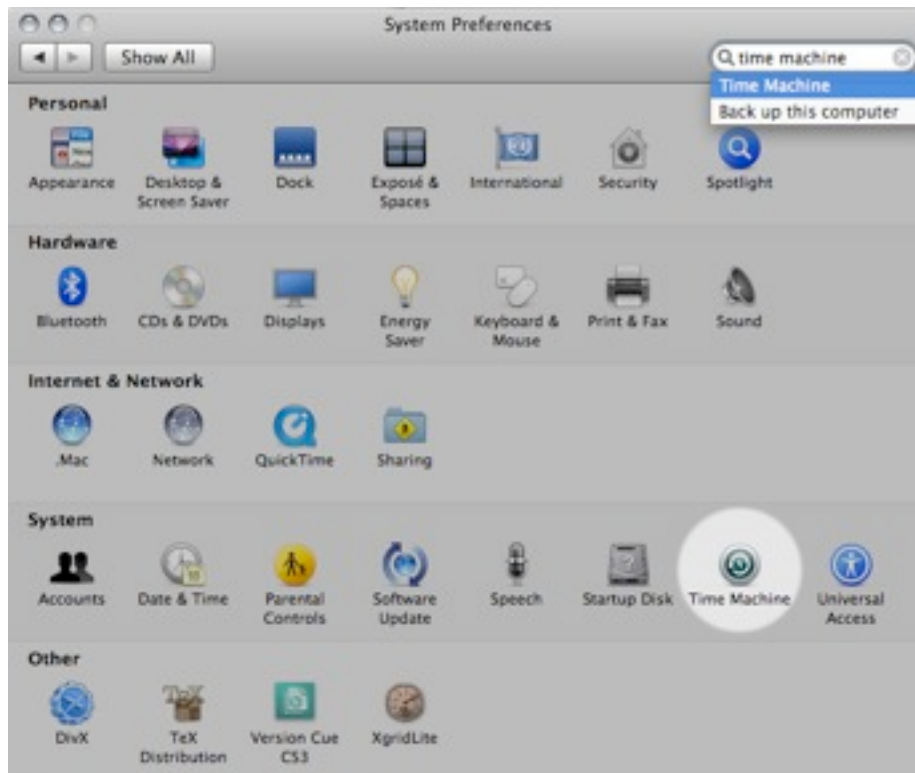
System Preferences

Show All

time machine

Time Machine

Back up this computer

Personal

Appearance

Desktop & Screen Saver

Dock

Exposé & Spaces

International

Security

Spotlight

Hardware

Bluetooth

CDs & DVDs

Displays

Energy Saver

Keyboard & Mouse

Print & Fax

Sound

Internet & Network

.Mac

Network

QuickTime

Sharing

System

Accounts

Date & Time

Parental Controls

Software Update

Speech

Startup Disk

Time Machine

Universal Access

Other

DivX

TeX Distribution

Version Cue CS3

XgridLite